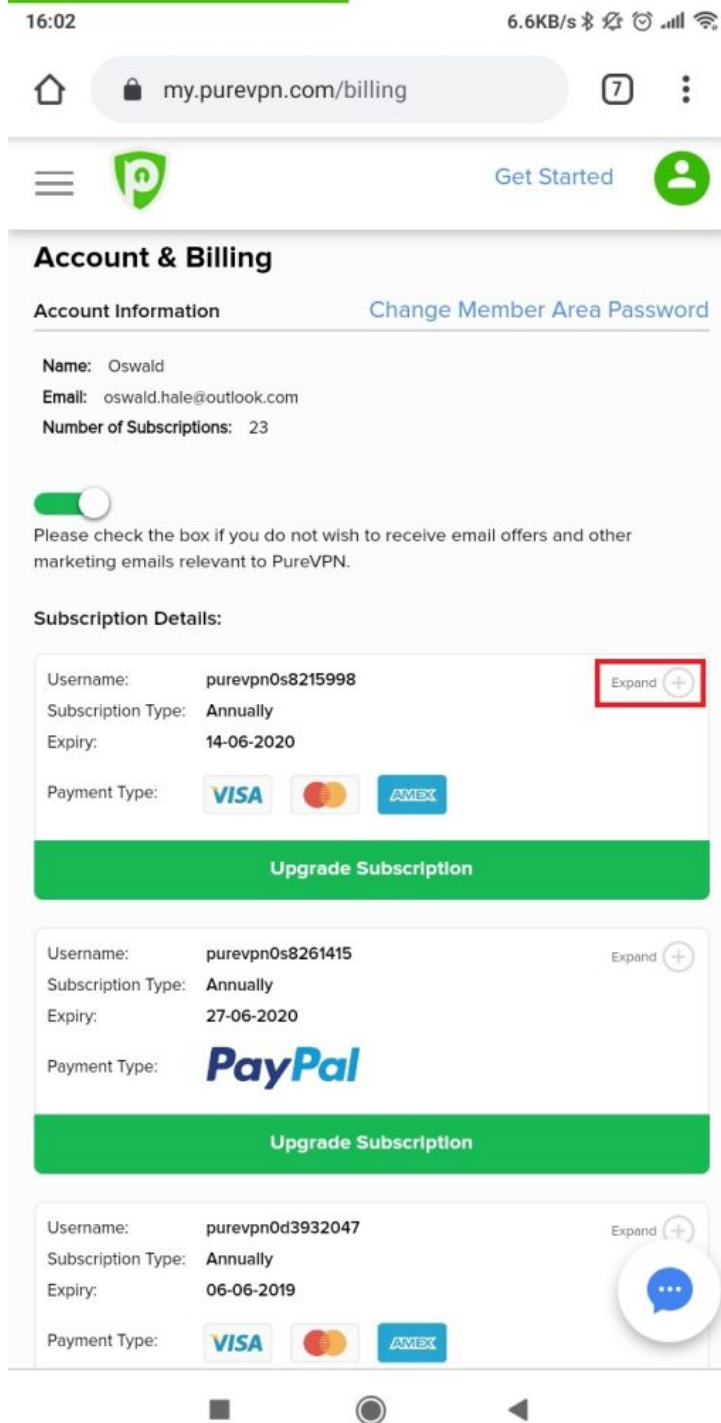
16:02

6.6KB/s

my.purevpn.com/billing

7

Get Started

Account & Billing

Account Information

Change Member Area Password

Name: Oswald

Email: oswald.hale@outlook.com

Number of Subscriptions: 23

Please check the box if you do not wish to receive email offers and other marketing emails relevant to PureVPN.

Subscription Details:

Username: purevpn0s8215998

Subscription Type: Annually

Expiry: 14-06-2020

Payment Type: VISA AMEX

Expand

Upgrade Subscription

Username: purevpn0s8261415

Subscription Type: Annually

Expiry: 27-06-2020

Payment Type: PayPal

Expand

Upgrade Subscription

Username: purevpn0d3932047

Subscription Type: Annually

Expiry: 06-06-2019

Payment Type: VISA AMEX

Expand